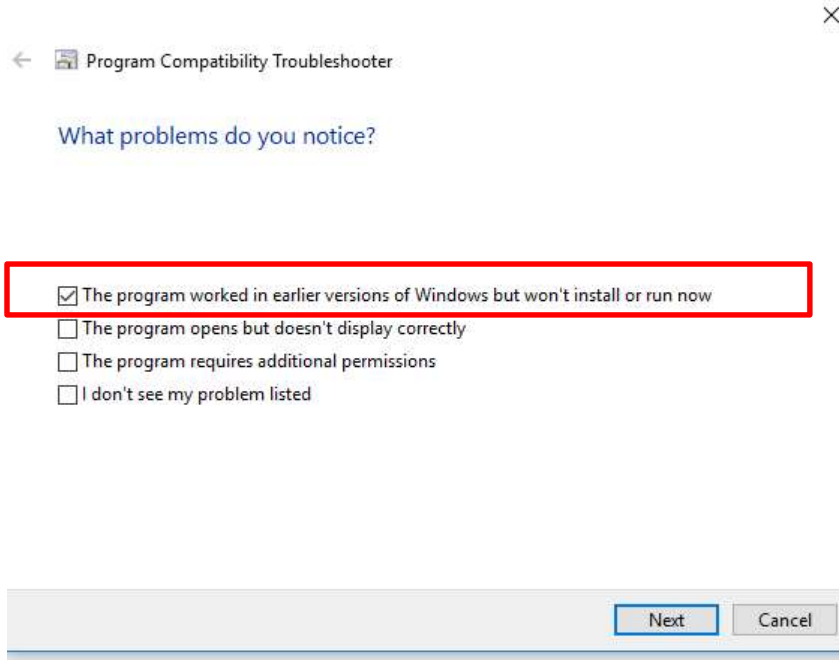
Program Compatibility Troubleshooter

What problems do you notice?

☑ The program worked in earlier versions of Windows but won't install or run now
☐ The program opens but doesn't display correctly
☐ The program requires additional permissions
☐ I don't see my problem listed

Next
Cancel